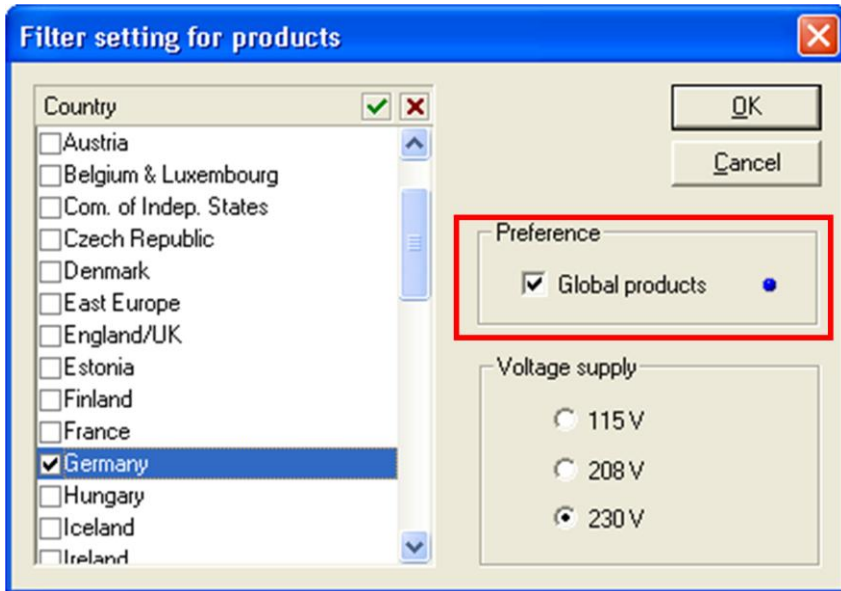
Filter setting for products

Country

Austria
Belgium & Luxembourg
Com. of Indep. States
Czech Republic
Denmark
East Europe
England/UK
Estonia
Finland
France
Germany
Hungary
Iceland
Ireland

OK

Cancel

Preference

Global products

Voltage supply

115 V

208 V

230 V